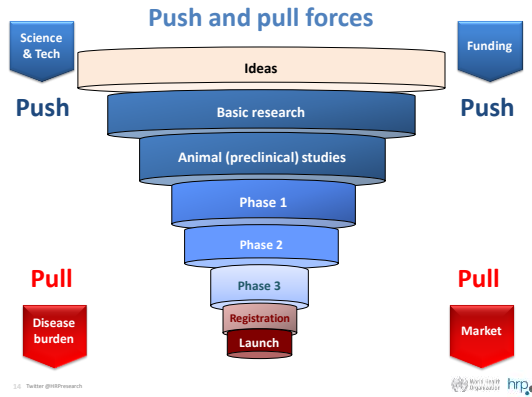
Push and pull forces

Science & Tech

Push

Funding

Push

Ideas

Basic research

Animal (preclinical) studies

Phase 1

Phase 2

Phase 3

Registration

Launch

Pull

Disease burden

Pull

Market

14 Twitter @HRPresearch

World Health Organization

hrp